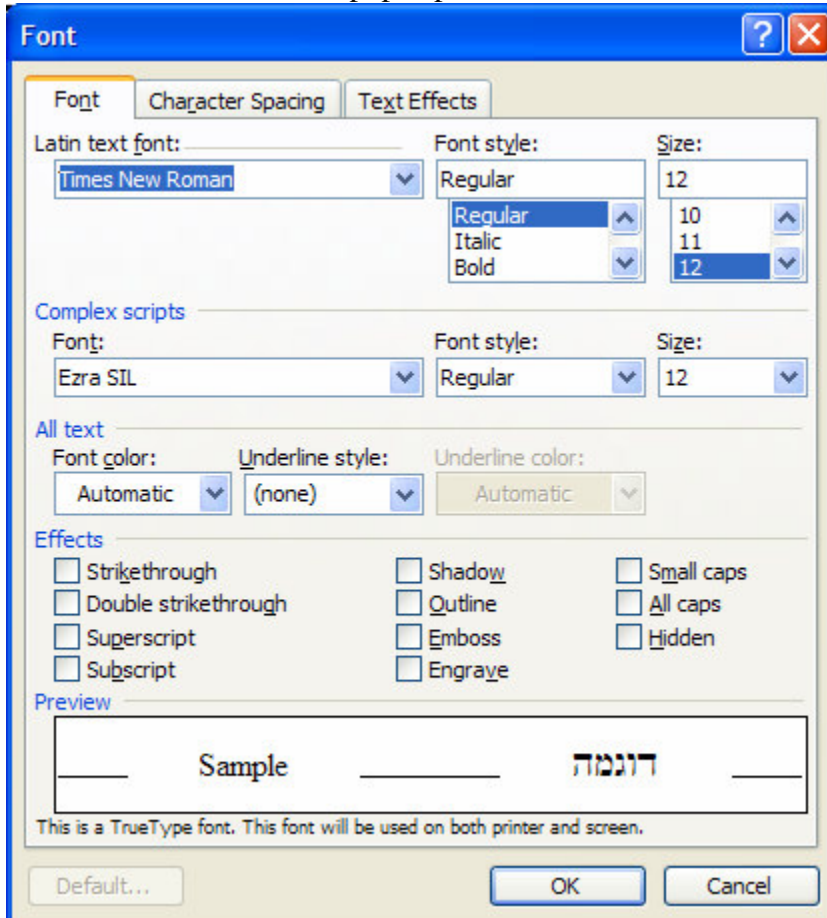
Font

Font | Character Spacing | Text Effects

Latin text font:
Times New Roman

Font style:
Regular
Regular
Italic
Bold

Size:
12
10
11
12

Complex scripts

Font:
Ezra SIL

Font style:
Regular

Size:
12

All text

Font color:
Automatic

Underline style:
(none)

Underline color:
Automatic

Effects

Strikethrough
Double strikethrough
Superscript
Subscript
Shadow
Outline
Emboss
Engrave
Small caps
All caps
Hidden

Preview

Sample דוגמה

This is a TrueType font. This font will be used on both printer and screen.

Default...
OK
Cancel